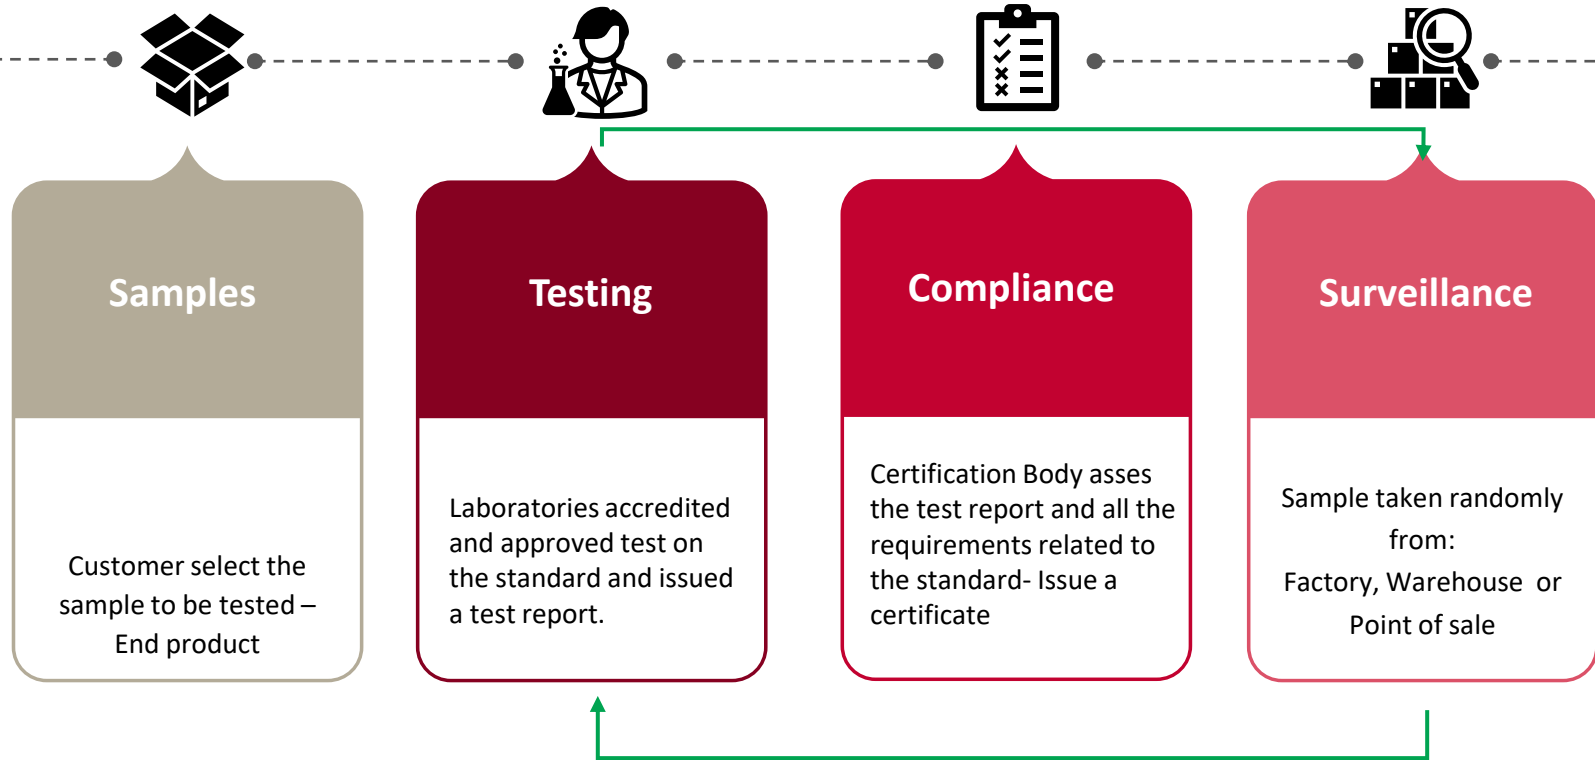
Samples

Customer select the sample to be tested – End product

Testing

Laboratories accredited and approved test on the standard and issued a test report.

Compliance

Certification Body asses the test report and all the requirements related to the standard- Issue a certificate

Surveillance

Sample taken randomly from:
Factory, Warehouse or Point of sale